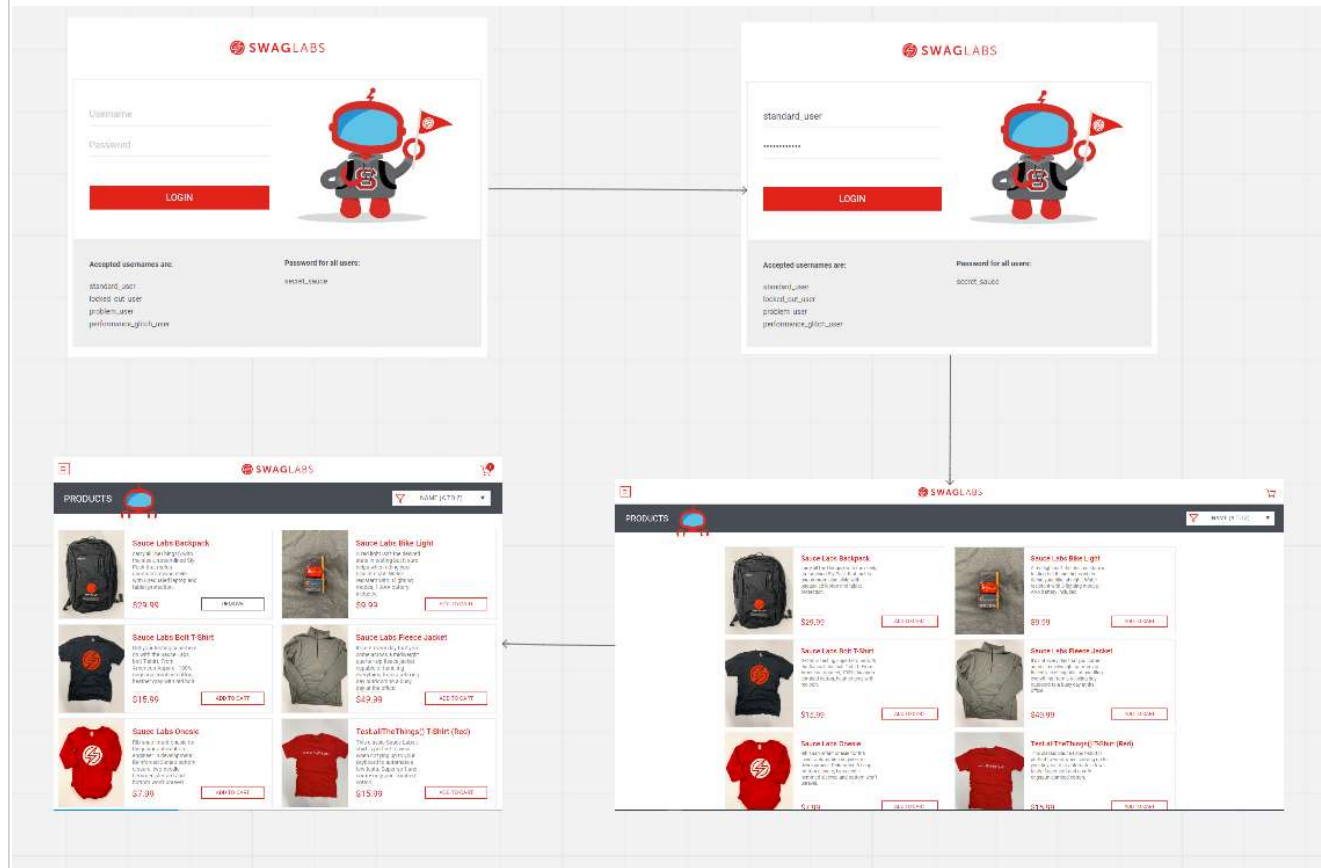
SWAGLABS

Username

Password

LOGIN

Accepted usernames are:

standard_user
locked_out_user
problem_user
performance_glitch_user

Password for all users:

secret_sauce

SWAGLABS

standard_user

••••••••••••

LOGIN

Accepted usernames are:

standard_user
locked_out_user
problem_user
performance_glitch_user

Password for all users:

secret_sauce

SWAGLABS

PRODUCTS

NAME (A TO Z)

Sauce Labs Backpack

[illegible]

$29.99

REMOVE

Sauce Labs Bike Light

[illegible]

$9.99

ADD TO CART

Sauce Labs Bolt T-Shirt

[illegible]

$15.99

ADD TO CART

Sauce Labs Fleece Jacket

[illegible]

$49.99

ADD TO CART

Sauce Labs Onesie

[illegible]

$7.99

ADD TO CART

Test.allTheThings() T-Shirt (Red)

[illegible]

$15.99

ADD TO CART

SWAGLABS

PRODUCTS

NAME (A TO Z)

Sauce Labs Backpack

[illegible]

$29.99

ADD TO CART

Sauce Labs Bike Light

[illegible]

$9.99

ADD TO CART

Sauce Labs Bolt T-Shirt

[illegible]

$15.99

ADD TO CART

Sauce Labs Fleece Jacket

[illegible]

$49.99

ADD TO CART

Sauce Labs Onesie

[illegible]

$7.99

ADD TO CART

Test.allTheThings() T-Shirt (Red)

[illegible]

$15.99

ADD TO CART